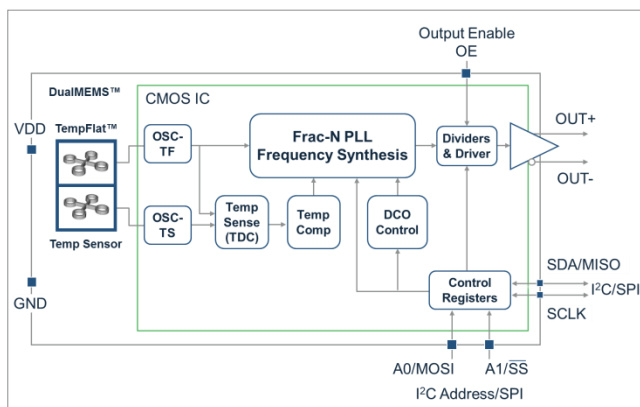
Output Enable
OE

DualMEMS™

CMOS IC

VDD

TempFlat™

OSC-TF

Frac-N PLL Frequency Synthesis

Dividers & Driver

OUT+

OUT-

OSC-TS

Temp Sense (TDC)

Temp Comp

DCO Control

Temp Sensor

GND

Control Registers

SDA/MISO

I$^2$C/SPI

SCLK

A0/MOSI

A1/$\overline{SS}$

I$^2$C Address/SPI